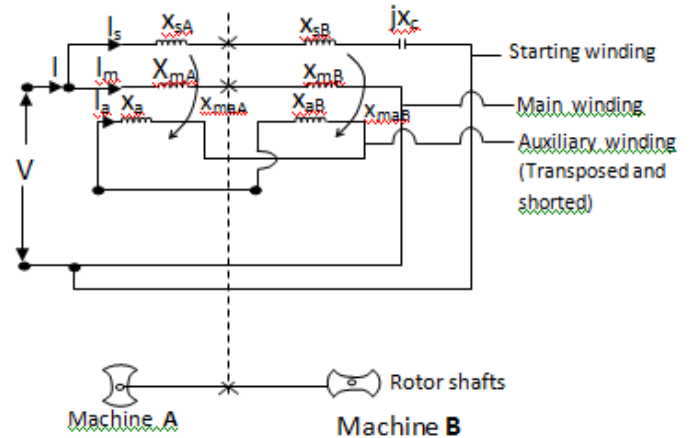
$I_s$ $x_{sA}$ $x_{sB}$ $jx_c$ Starting winding

$I$ $I_m$ $X_{mA}$ $x_{mB}$ Main winding

$I_a$ $x_a$ $x_{maA}$ $x_{aB}$ $x_{maB}$ Auxiliary winding (Transposed and shorted)

V

Rotor shafts

Machine A

Machine **B**